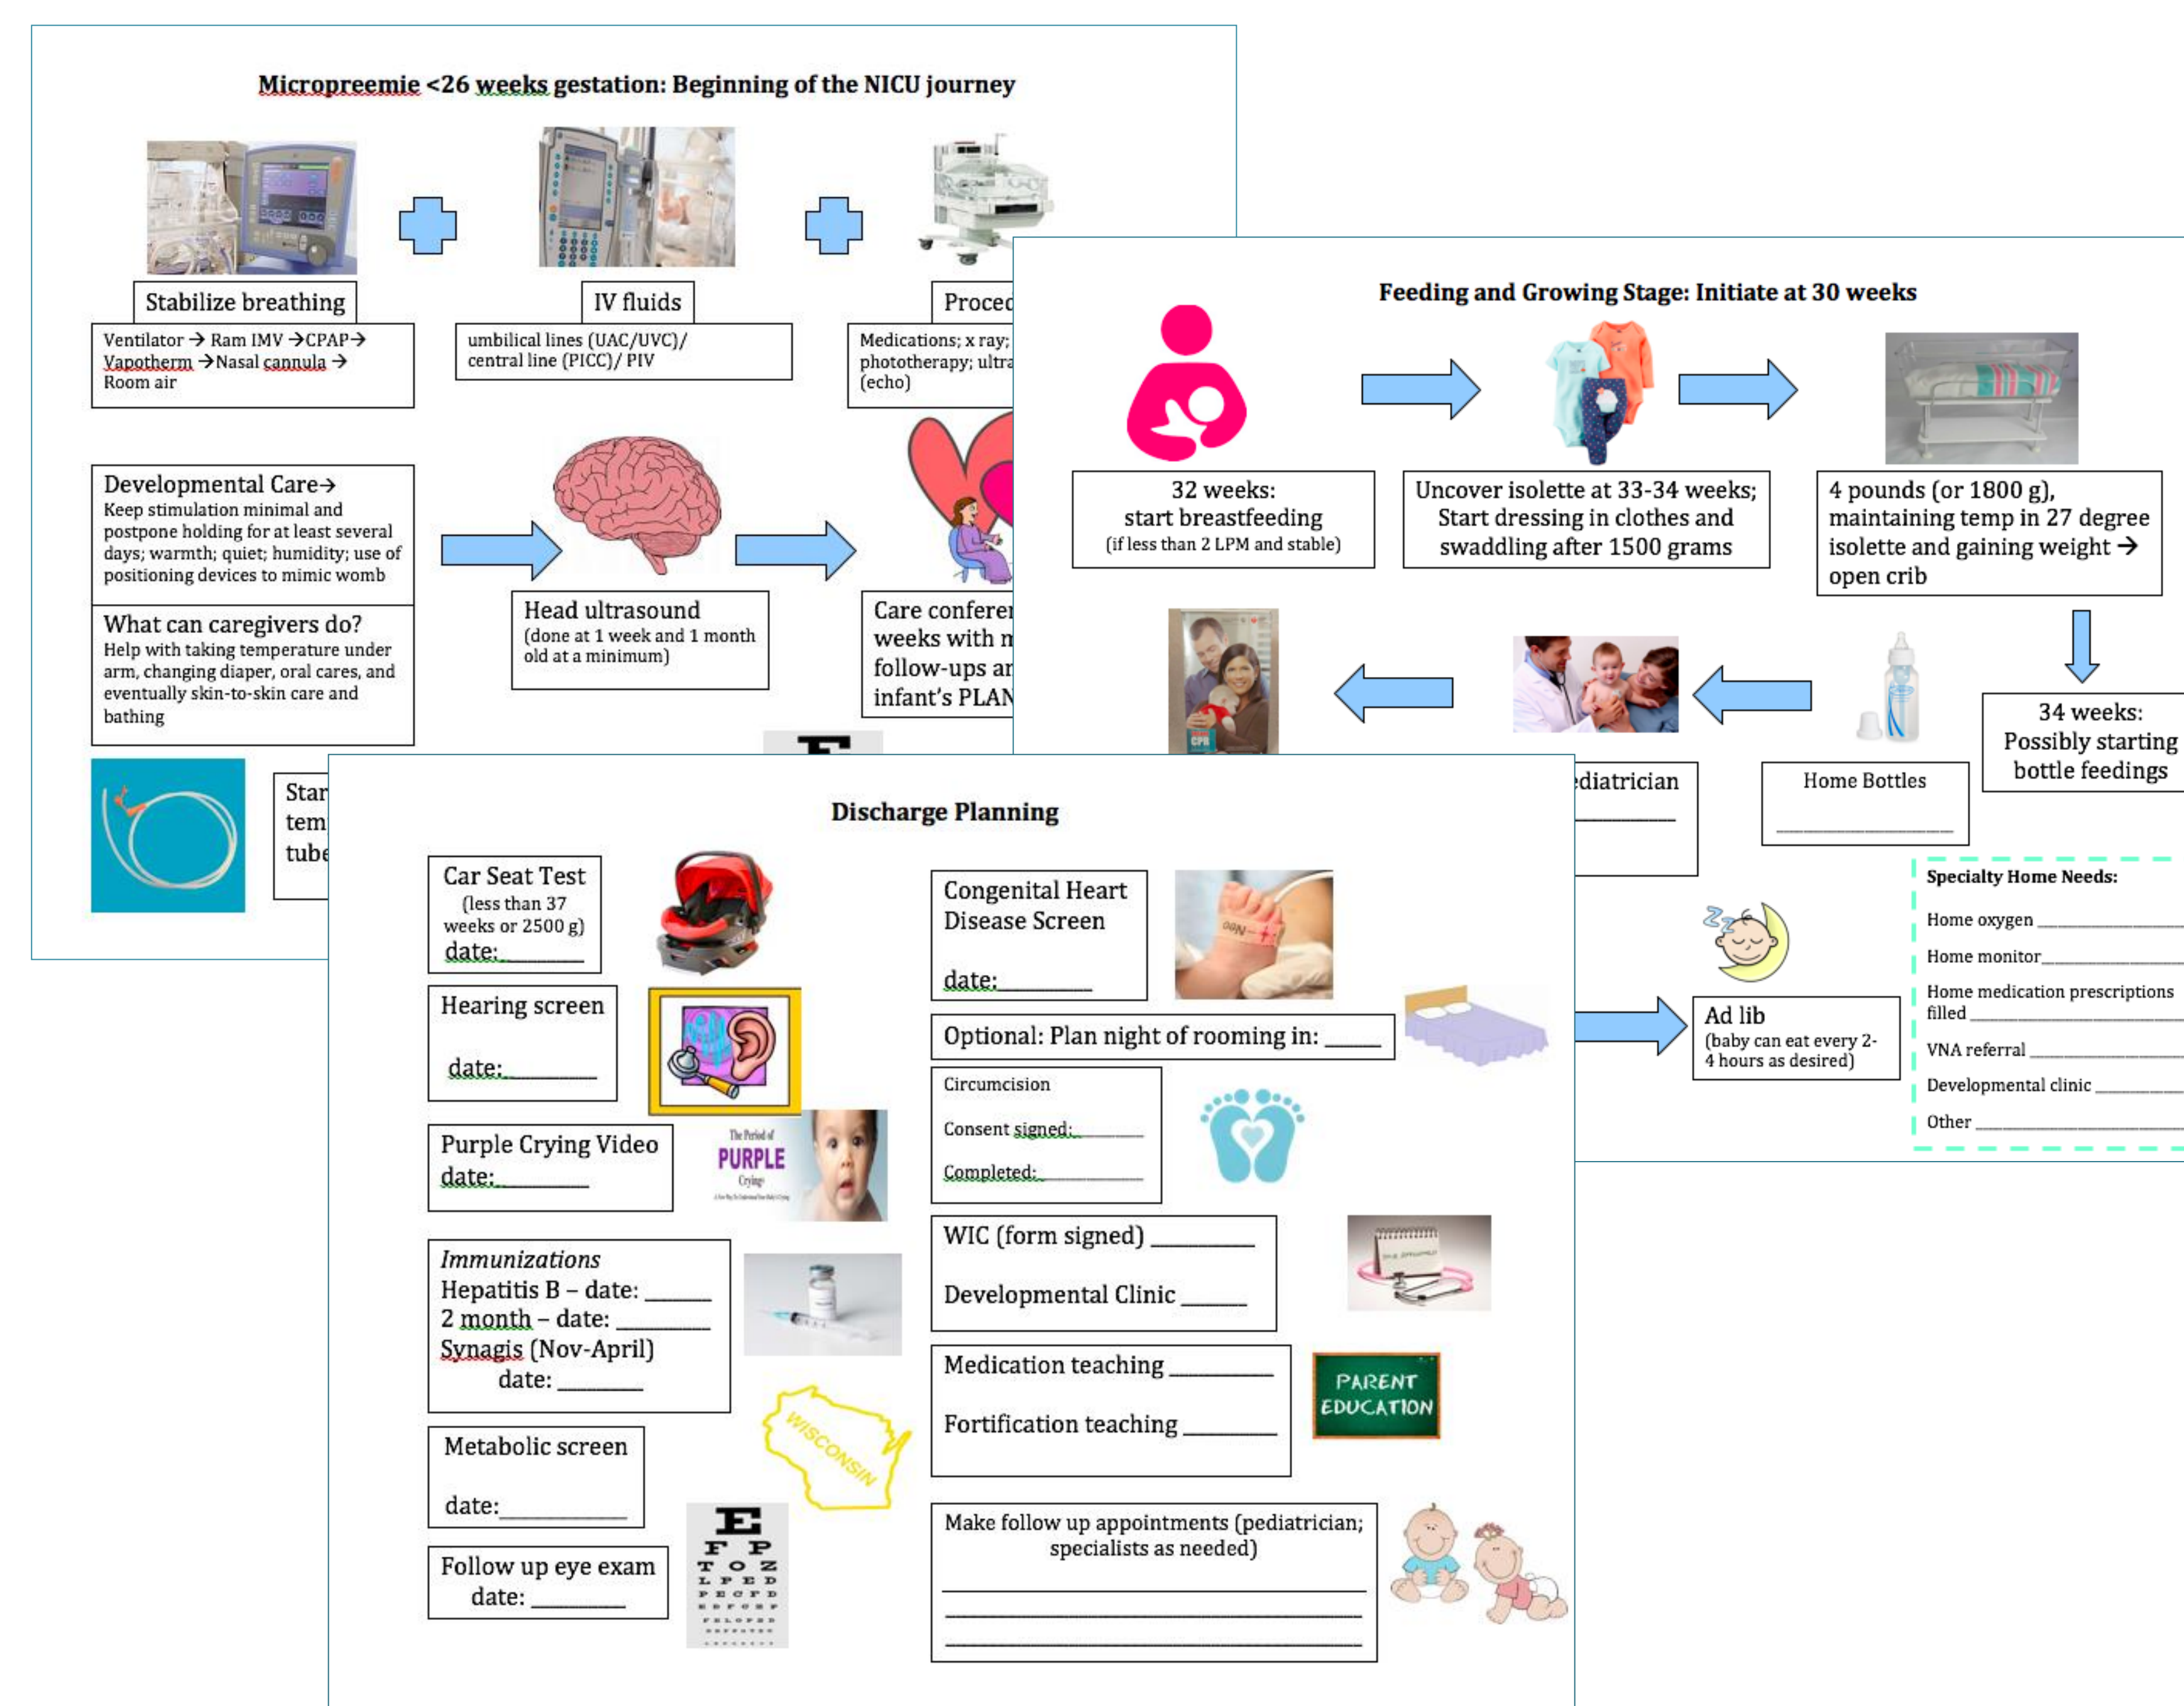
Micropreemie <26 weeks gestation: Beginning of the NICU journey

Stabilize breathing

Ventilator → Ram IMV →CPAP→ Vapotherm →Nasal cannula → Room air

IV fluids

umbilical lines (UAC/UVC)/ central line (PICC)/ PIV

Proced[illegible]

Medications; x ray; phototherapy; ultra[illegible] (echo)

Developmental Care→
Keep stimulation minimal and postpone holding for at least several days; warmth; quiet; humidity; use of positioning devices to mimic womb

What can caregivers do?
Help with taking temperature under arm, changing diaper, oral cares, and eventually skin-to-skin care and bathing

Head ultrasound
(done at 1 week and 1 month old at a minimum)

Care confere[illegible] weeks with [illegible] follow-ups ar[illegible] infant's PLAN

Star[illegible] tem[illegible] tube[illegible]

Feeding and Growing Stage: Initiate at 30 weeks

32 weeks:
start breastfeeding
(if less than 2 LPM and stable)

Uncover isolette at 33-34 weeks; Start dressing in clothes and swaddling after 1500 grams

4 pounds (or 1800 g), maintaining temp in 27 degree isolette and gaining weight → open crib

34 weeks:
Possibly starting bottle feedings

Home Bottles
____________

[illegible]diatrician
________

Ad lib
(baby can eat every 2-4 hours as desired)

Specialty Home Needs:
Home oxygen ________
Home monitor________
Home medication prescriptions filled ________
VNA referral ________
Developmental clinic ________
Other ________

Discharge Planning

Car Seat Test
(less than 37 weeks or 2500 g)
date:________

Hearing screen
date:________

Purple Crying Video
date:________

The Period of PURPLE Crying

Immunizations
Hepatitis B – date: ______
2 month – date: ________
Synagis (Nov-April)
date: ________

WISCONSIN

Metabolic screen
date:__________

Follow up eye exam
date: ________

E
F P
T O Z
L P E D
P E C F D
E D F C Z P
F E L O P Z D

Congenital Heart Disease Screen
date:________

Optional: Plan night of rooming in: _____

Circumcision
Consent signed:________
Completed:________

WIC (form signed) ________
Developmental Clinic ______

Medication teaching ________
Fortification teaching ________

PARENT EDUCATION

Make follow up appointments (pediatrician; specialists as needed)
________________________________
________________________________
________________________________